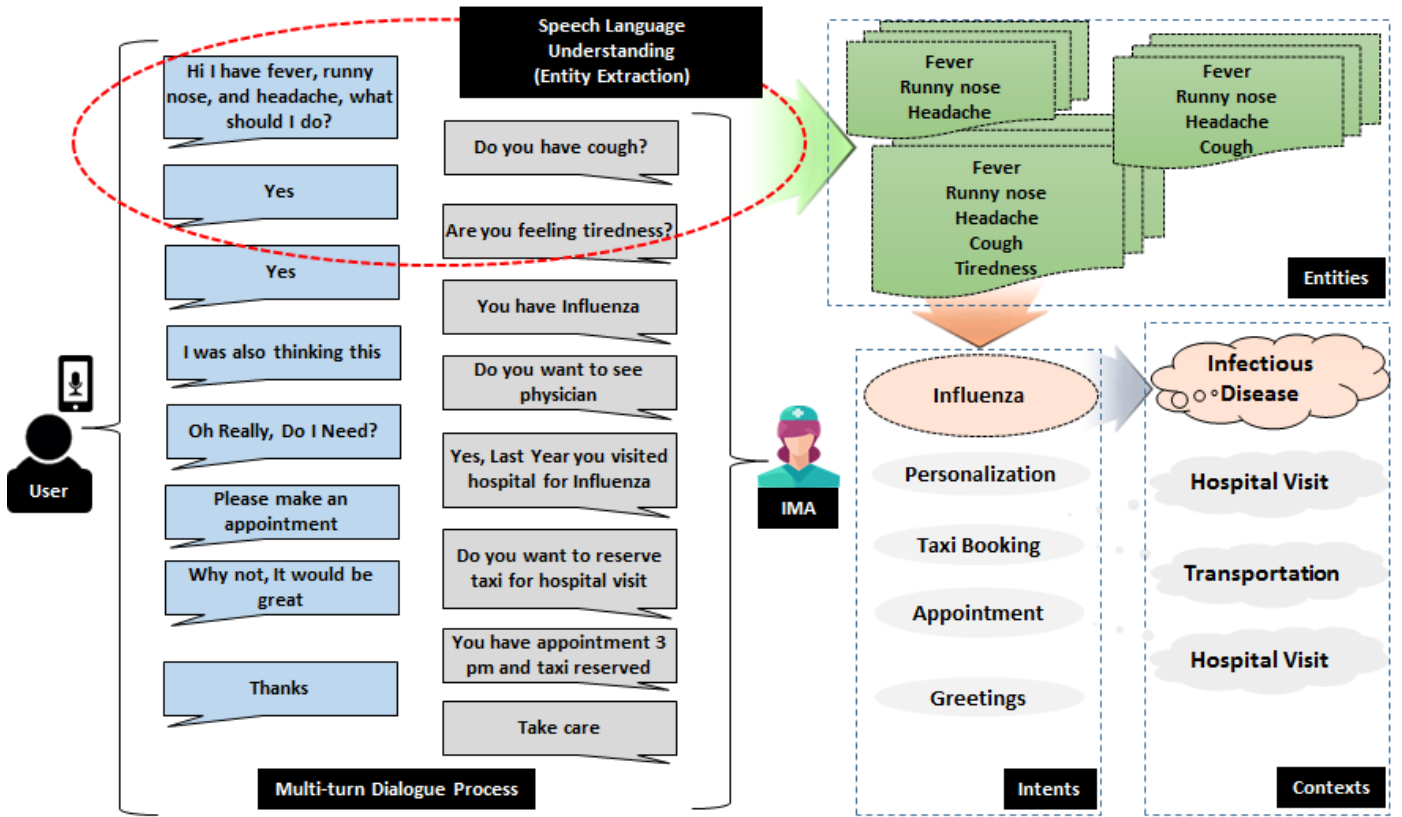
Speech Language Understanding (Entity Extraction)

Hi I have fever, runny nose, and headache, what should I do?

Do you have cough?

Yes

Are you feeling tiredness?

Yes

You have Influenza

I was also thinking this

Do you want to see physician

Oh Really, Do I Need?

Yes, Last Year you visited hospital for Influenza

Please make an appointment

Do you want to reserve taxi for hospital visit

Why not, It would be great

You have appointment 3 pm and taxi reserved

Thanks

Take care

User

IMA

Multi-turn Dialogue Process

Fever
Runny nose
Headache

Fever
Runny nose
Headache
Cough

Fever
Runny nose
Headache
Cough
Tiredness

Entities

Influenza

Personalization

Taxi Booking

Appointment

Greetings

Intents

Infectious Disease

Hospital Visit

Transportation

Hospital Visit

Contexts